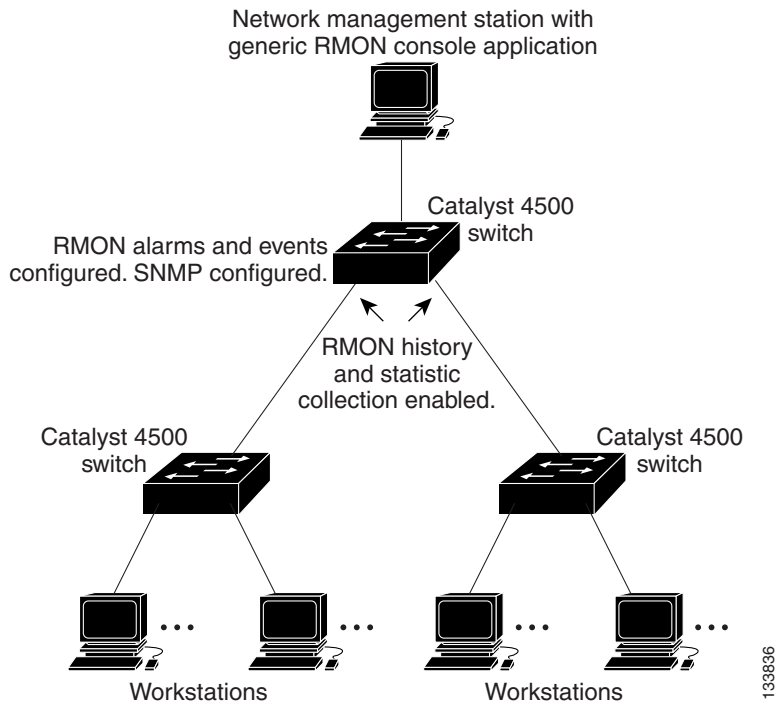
Network management station with generic RMON console application

Catalyst 4500 switch

RMON alarms and events configured. SNMP configured.

RMON history and statistic collection enabled.

Catalyst 4500 switch

Catalyst 4500 switch

Workstations

Workstations

133836